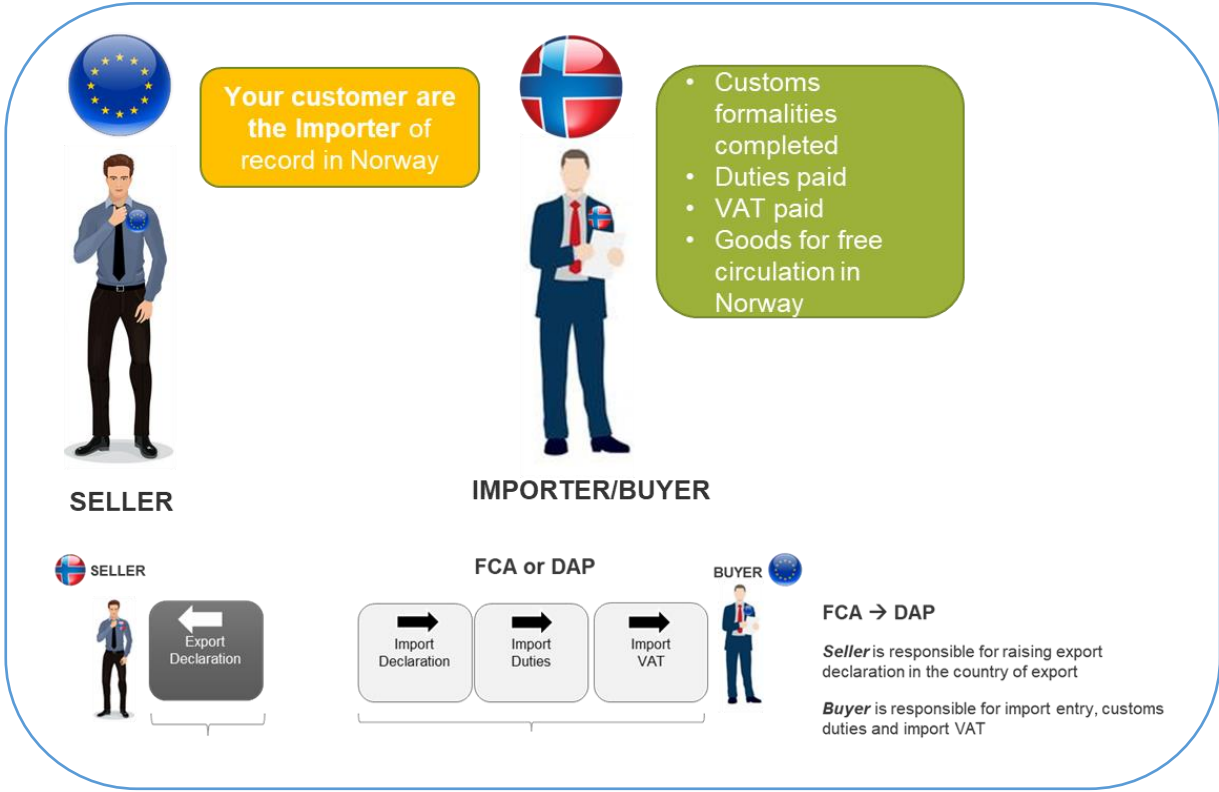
Your customer are the Importer of record in Norway

- Customs formalities completed
- Duties paid
- VAT paid
- Goods for free circulation in Norway

SELLER

IMPORTER/BUYER

SELLER

Export Declaration

FCA or DAP

Import Declaration

Import Duties

Import VAT

BUYER

FCA → DAP

*Seller* is responsible for raising export declaration in the country of export

*Buyer* is responsible for import entry, customs duties and import VAT